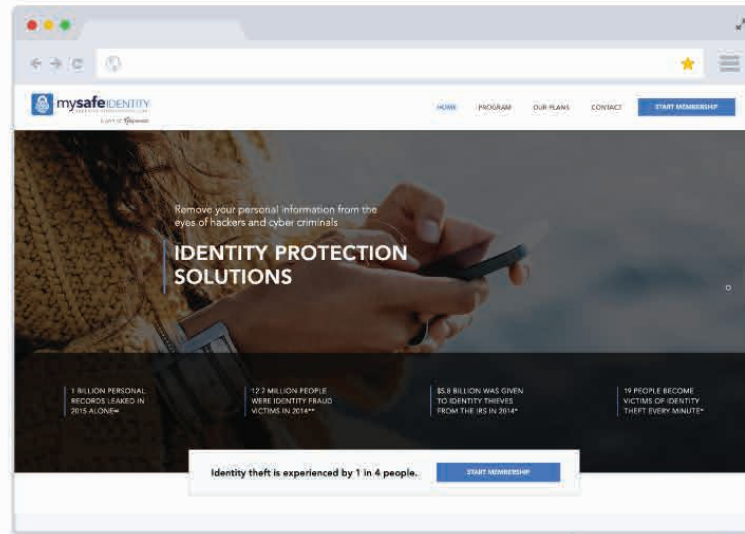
mysafeIDENTITY

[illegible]

HOME PROGRAM OUR PLANS CONTACT START MEMBERSHIP

Remove your personal information from the eyes of hackers and cyber criminals

IDENTITY PROTECTION SOLUTIONS

1 BILLION PERSONAL RECORDS LEAKED IN 2015 ALONE**

12.7 MILLION PEOPLE WERE IDENTITY FRAUD VICTIMS IN 2014**

$5.8 BILLION WAS GIVEN TO IDENTITY THIEVES FROM THE IRS IN 2014*

19 PEOPLE BECOME VICTIMS OF IDENTITY THEFT EVERY MINUTE*

Identity theft is experienced by 1 in 4 people.

START MEMBERSHIP